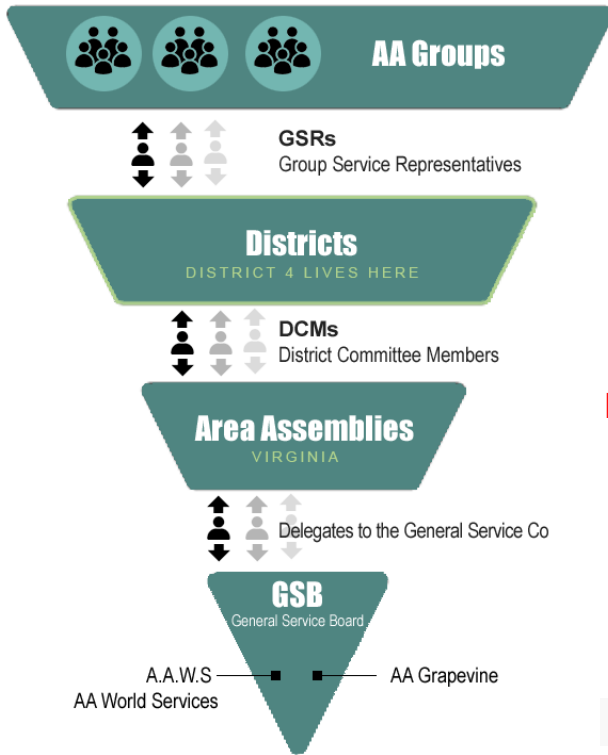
AA Groups

GSRs
Group Service Representatives

Districts
DISTRICT 4 LIVES HERE

DCMs
District Committee Members

Area Assemblies
VIRGINIA

Delegates to the General Service Co

GSB
General Service Board

A.A.W.S
AA World Services

AA Grapevine